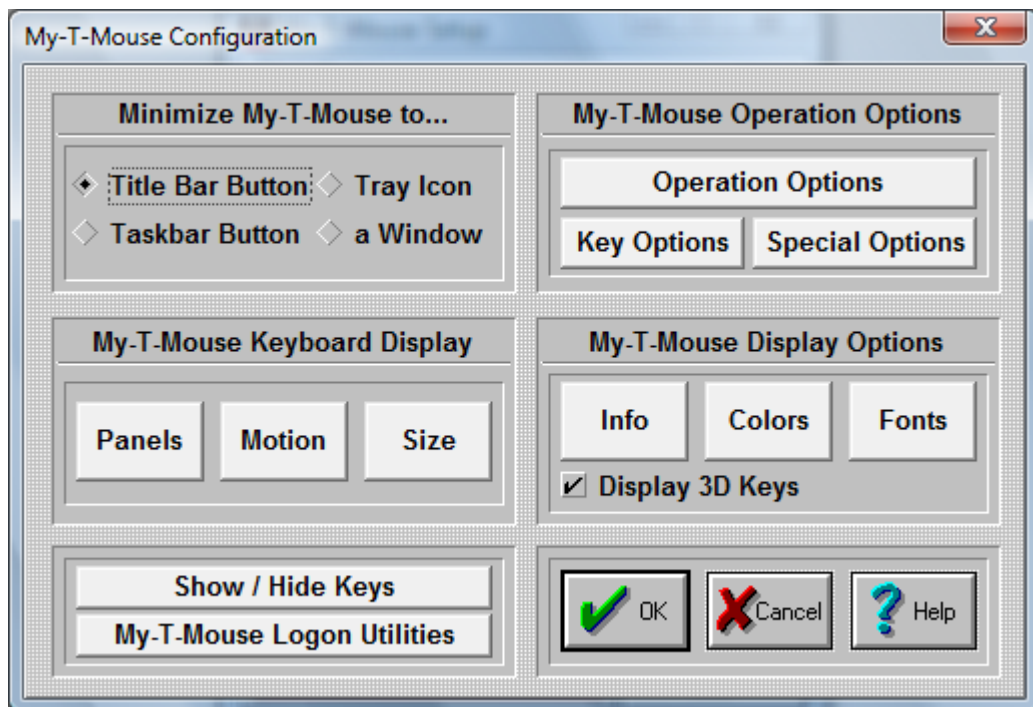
My-T-Mouse Configuration

X

Minimize My-T-Mouse to...

Title Bar Button

Tray Icon

Taskbar Button

a Window

My-T-Mouse Operation Options

Operation Options

Key Options

Special Options

My-T-Mouse Keyboard Display

Panels

Motion

Size

My-T-Mouse Display Options

Info

Colors

Fonts

Display 3D Keys

Show / Hide Keys

My-T-Mouse Logon Utilities

OK

Cancel

Help